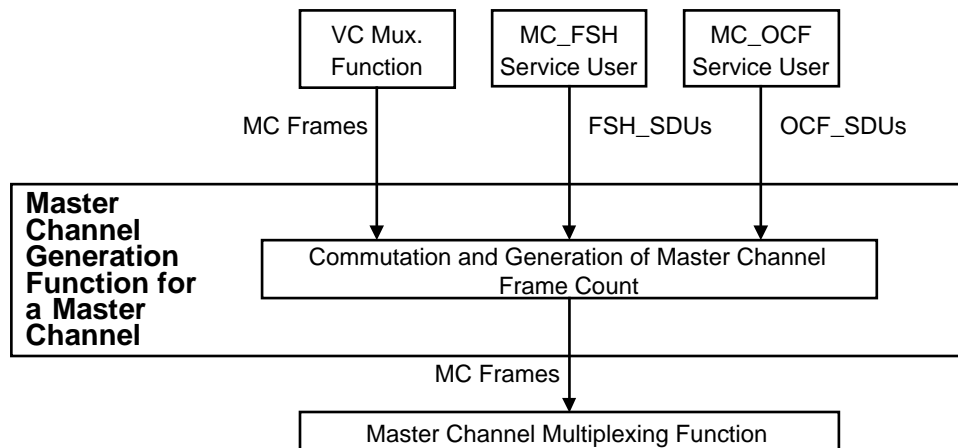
VC Mux. Function

MC_FSH Service User

MC_OCF Service User

MC Frames

FSH_SDUs

OCF_SDUs

**Master Channel Generation Function for a Master Channel**

Commutation and Generation of Master Channel Frame Count

MC Frames

Master Channel Multiplexing Function